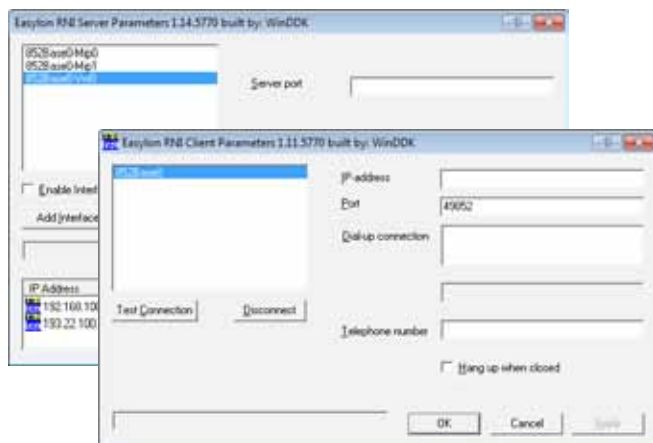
Easylon RNI Server Parameters 1.14.5770 built by: WinDDK

852Base0Mip0
852Base0Mip1
852Base0Vni0

Server port

Enable Inte

Add Interface

IP Address
192.168.100
193.22.100

Easylon RNI Client Parameters 1.11.5770 built by: WinDDK

852Base0

IP-address

Port
49052

Dial-up connection

Telephone number

Hang up when closed

Test Connection

Disconnect

OK

Cancel

Apply